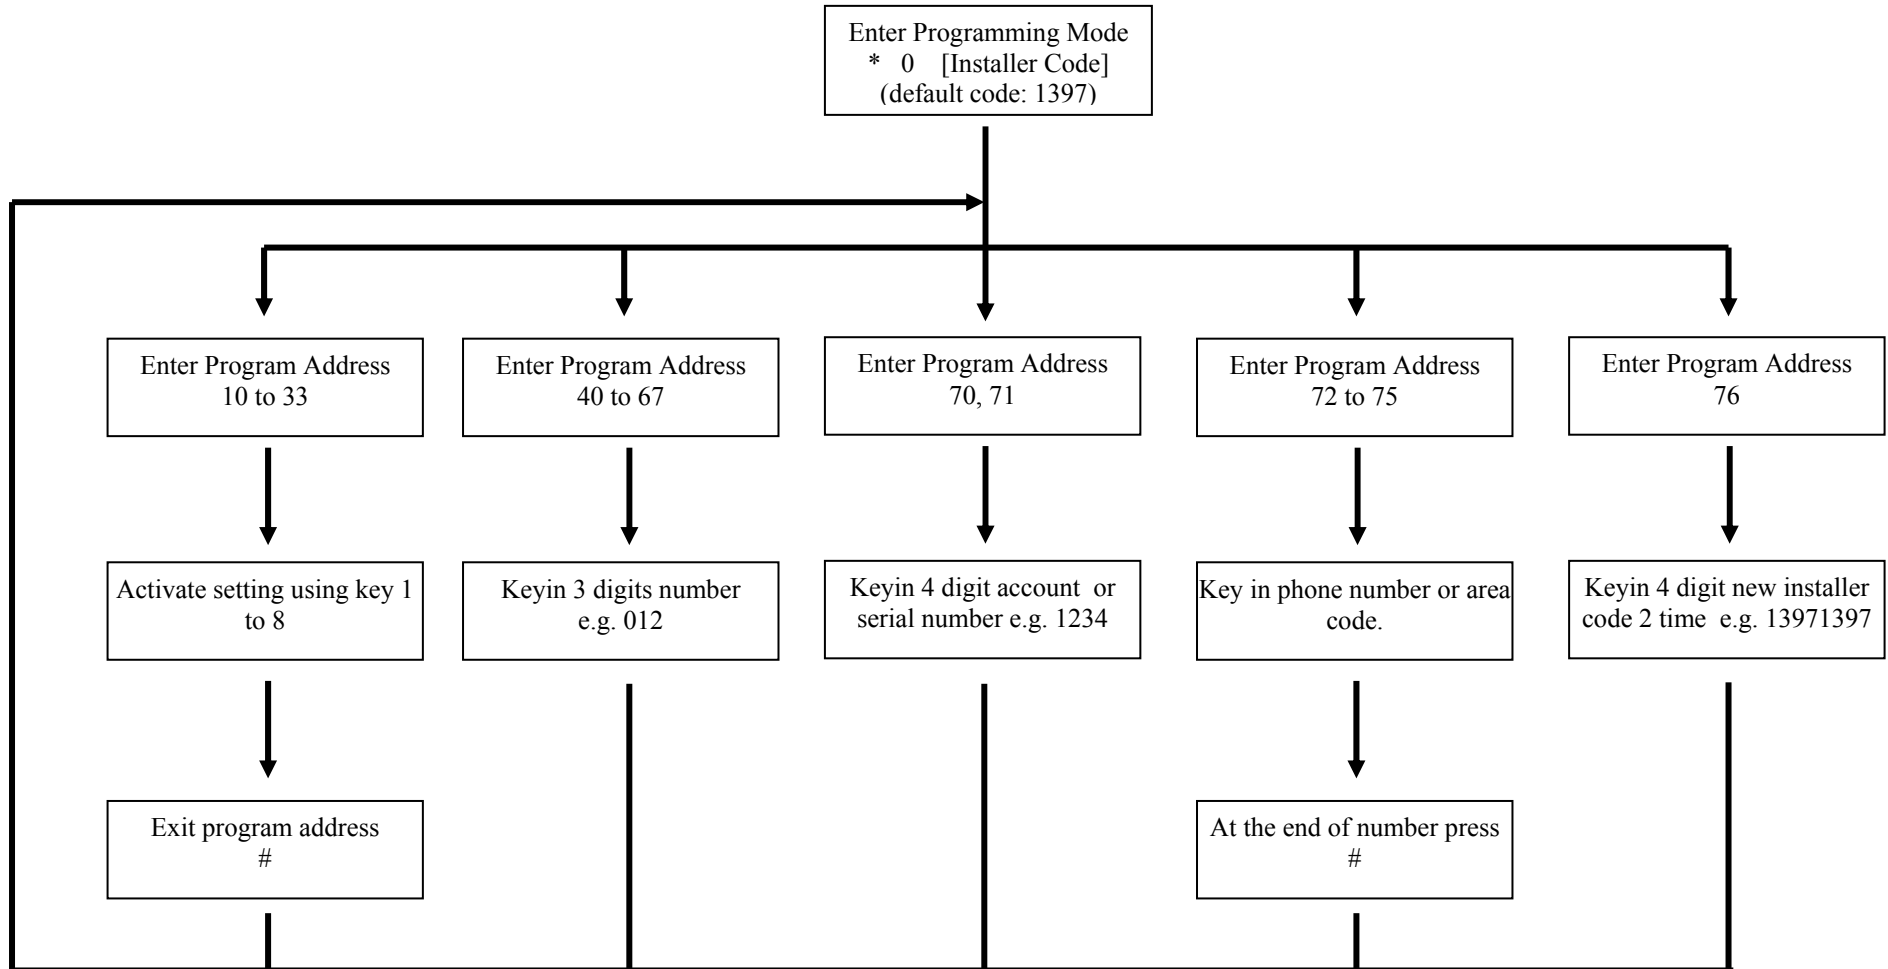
Enter Programming Mode
* 0 [Installer Code]
(default code: 1397)

Enter Program Address
10 to 33

Activate setting using key 1 to 8

Exit program address
#

Enter Program Address
40 to 67

Keyin 3 digits number
e.g. 012

Enter Program Address
70, 71

Keyin 4 digit account or serial number e.g. 1234

Enter Program Address
72 to 75

Key in phone number or area code.

At the end of number press
#

Enter Program Address
76

Keyin 4 digit new installer code 2 time e.g. 13971397